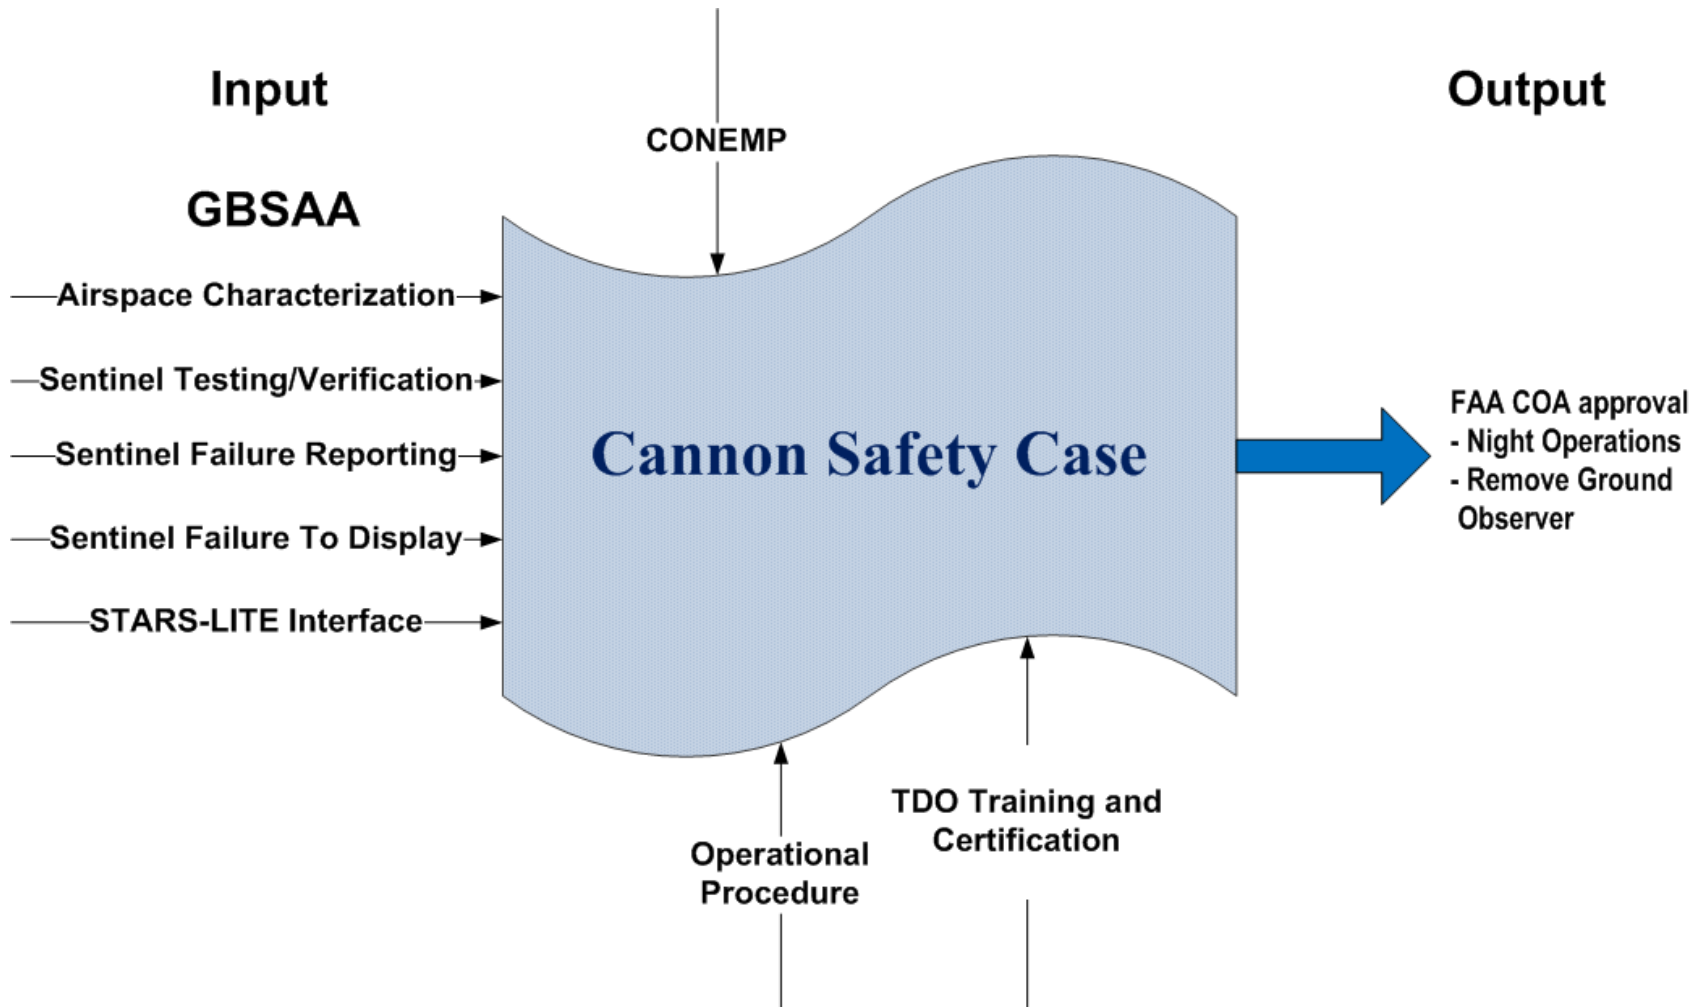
Input

CONEMP

Output

GBSAA

Airspace Characterization

Sentinel Testing/Verification

Sentinel Failure Reporting

Sentinel Failure To Display

STARS-LITE Interface

Cannon Safety Case

FAA COA approval
- Night Operations
- Remove Ground Observer

TDO Training and Certification

Operational Procedure